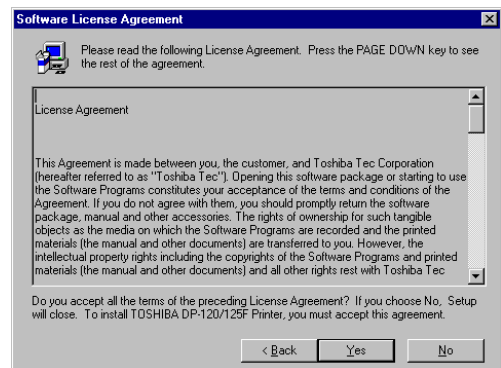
Software License Agreement

Please read the following License Agreement. Press the PAGE DOWN key to see the rest of the agreement.

License Agreement

This Agreement is made between you, the customer, and Toshiba Tec Corporation (hereafter referred to as "Toshiba Tec"). Opening this software package or starting to use the Software Programs constitutes your acceptance of the terms and conditions of the Agreement. If you do not agree with them, you should promptly return the software package, manual and other accessories. The rights of ownership for such tangible objects as the media on which the Software Programs are recorded and the printed materials (the manual and other documents) are transferred to you. However, the intellectual property rights including the copyrights of the Software Programs and printed materials (the manual and other documents) and all other rights rest with Toshiba Tec

Do you accept all the terms of the preceding License Agreement? If you choose No, Setup will close. To install TOSHIBA DP-120/125F Printer, you must accept this agreement.

< Back Yes No